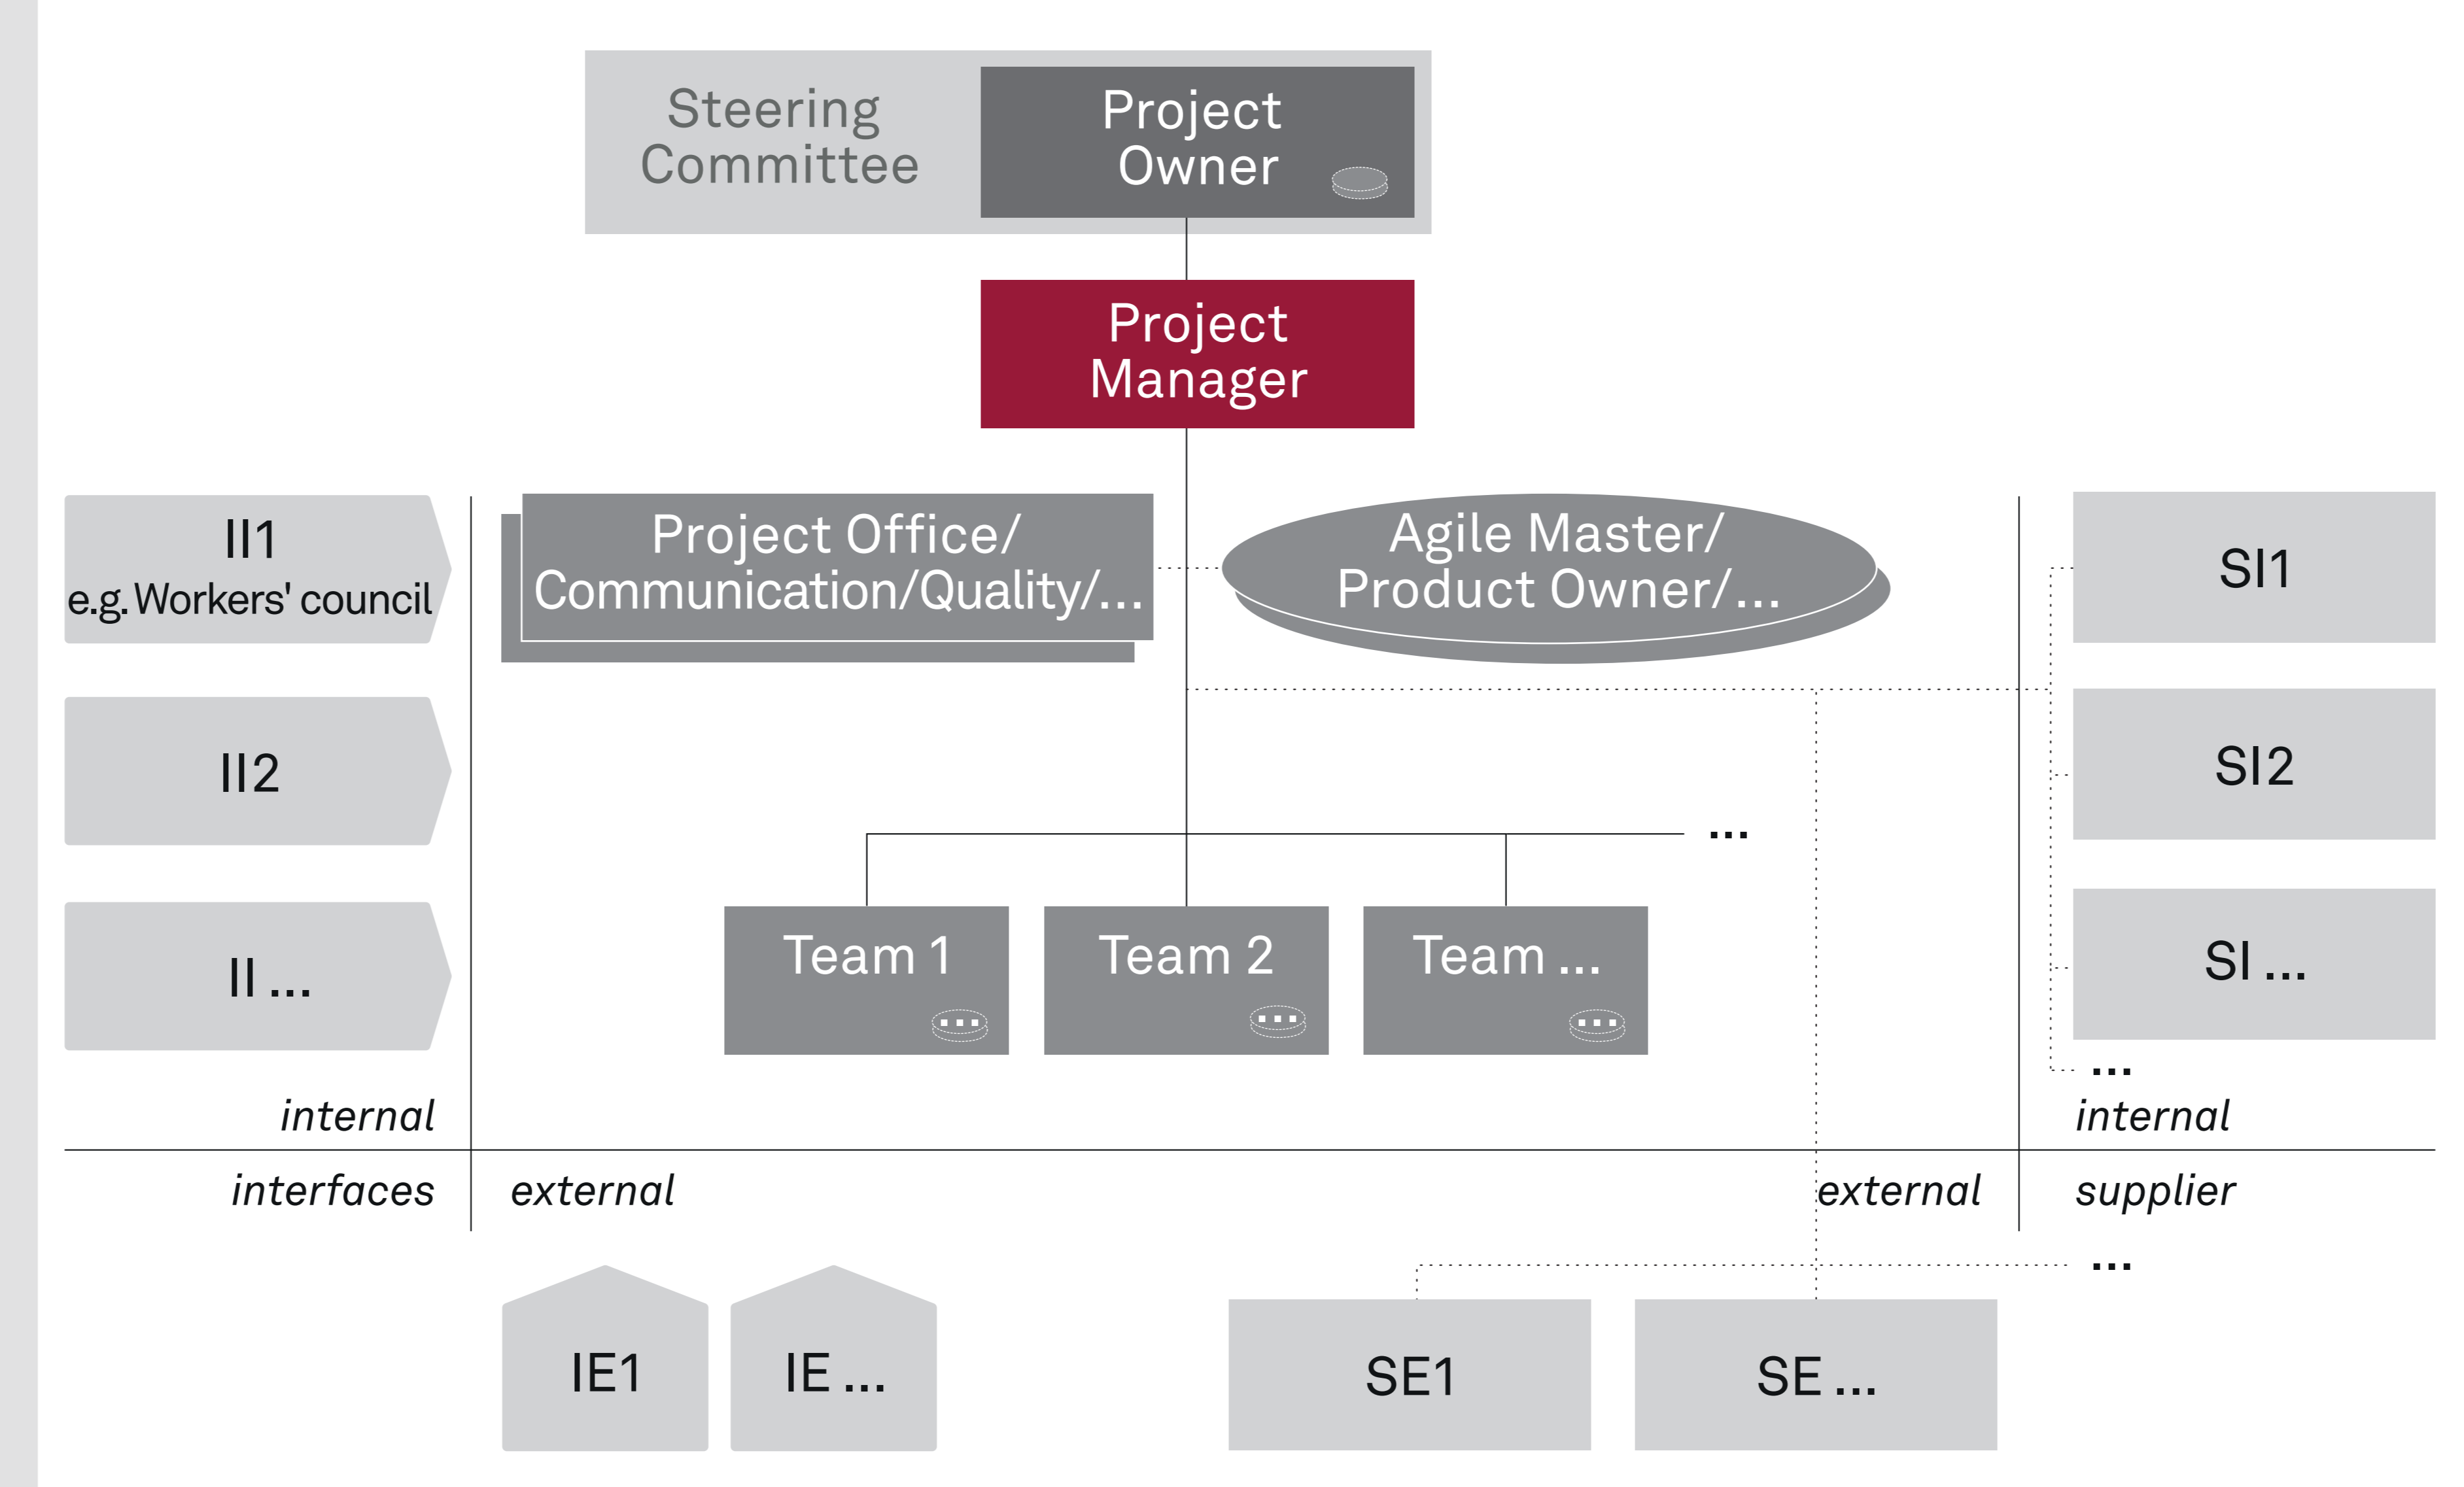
Steering Committee

Project Owner

Project Manager

II1
e.g. Workers' council

Project Office/ Communication/Quality/...

Agile Master/ Product Owner/...

SI1

II2

SI2

...

Team 1

Team 2

Team ...

II ...

SI ...

...

internal

internal

interfaces

external

external

supplier

...

IE1

IE ...

SE1

SE ...